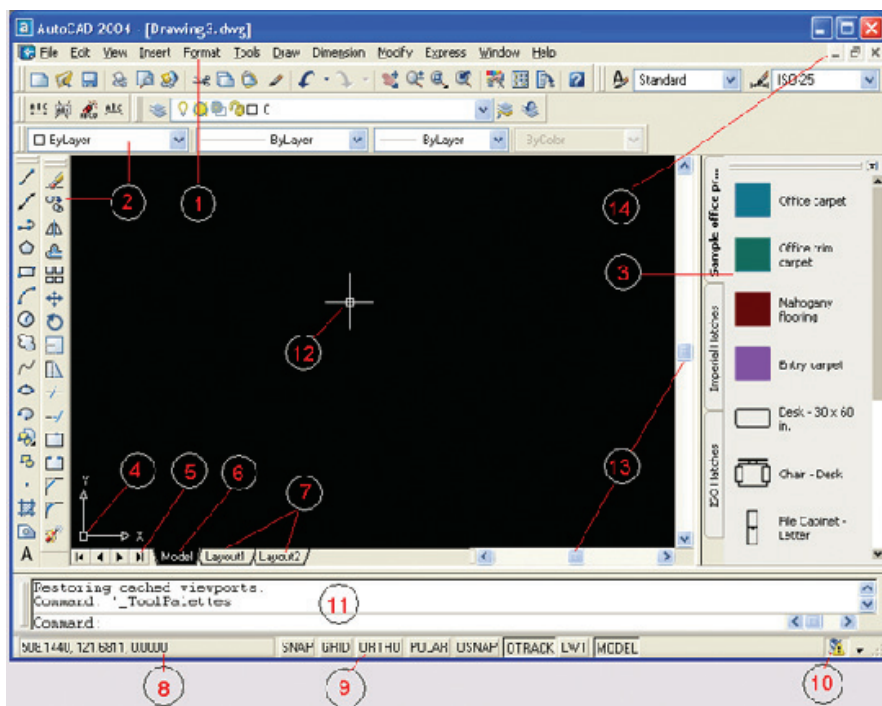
AutoCAD 2004 [Drawing3.dwg]

File Edit View Insert Format Tools Draw Dimension Modify Express Window Help

Standard ISO-25

0

ByLayer ByLayer ByLayer ByColor

1 2 3 4 5 6 7 8 9 10 11 12 13 14

Sample office pr...

Imperial Hatches

ISO Hatches

Office carpet

Office trim carpet

Mahogany flooring

Entry carpet

Desk - 30 x 60 in.

Chair - Desk

File Cabinet - Letter

Y

X

Model Layout1 Layout2

Restoring cached viewports.
Command: '_ToolPalettes

Command:

506.1440, 121.6811, 0.0000

SNAP GRID ORTHO POLAR OSNAP OTRACK LWT MODEL